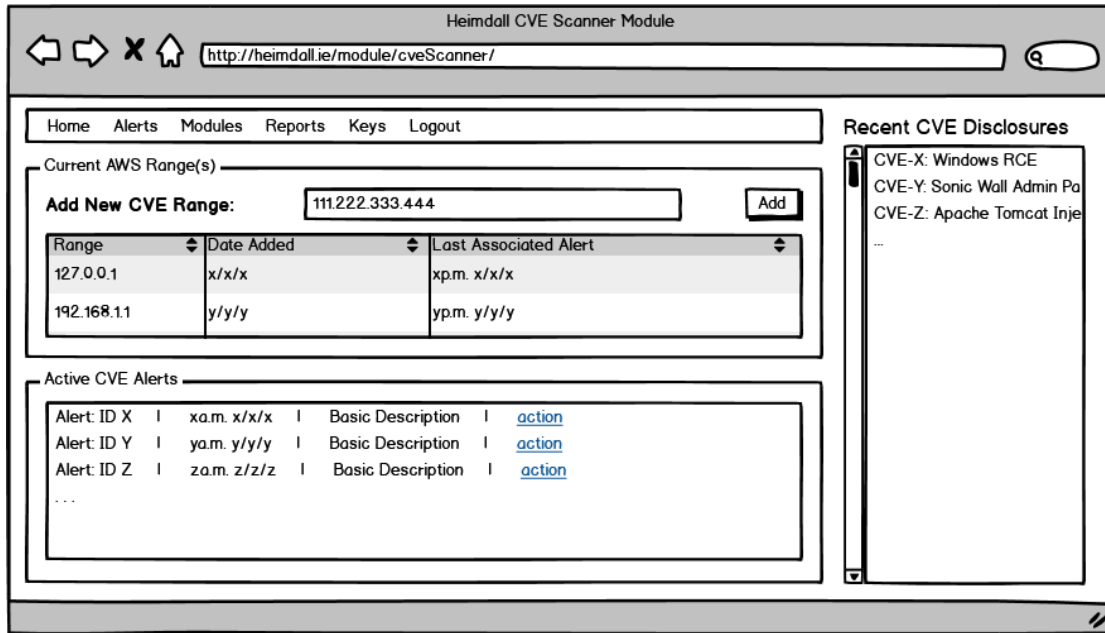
Heimdall CVE Scanner Module

http://heimdall.ie/module/cveScanner/

Home Alerts Modules Reports Keys Logout

Current AWS Range(s)

Add New CVE Range: 111.222.333.444 Add

| Range | Date Added | Last Associated Alert |
|---|---|---|
| 127.0.0.1 | x/x/x | xp.m. x/x/x |
| 192.168.1.1 | y/y/y | yp.m. y/y/y |

Active CVE Alerts

Alert: ID X | xa.m. x/x/x | Basic Description | action
Alert: ID Y | ya.m. y/y/y | Basic Description | action
Alert: ID Z | za.m. z/z/z | Basic Description | action
. . .

Recent CVE Disclosures

CVE-X: Windows RCE
CVE-Y: Sonic Wall Admin Pa
CVE-Z: Apache Tomcat Inje
...